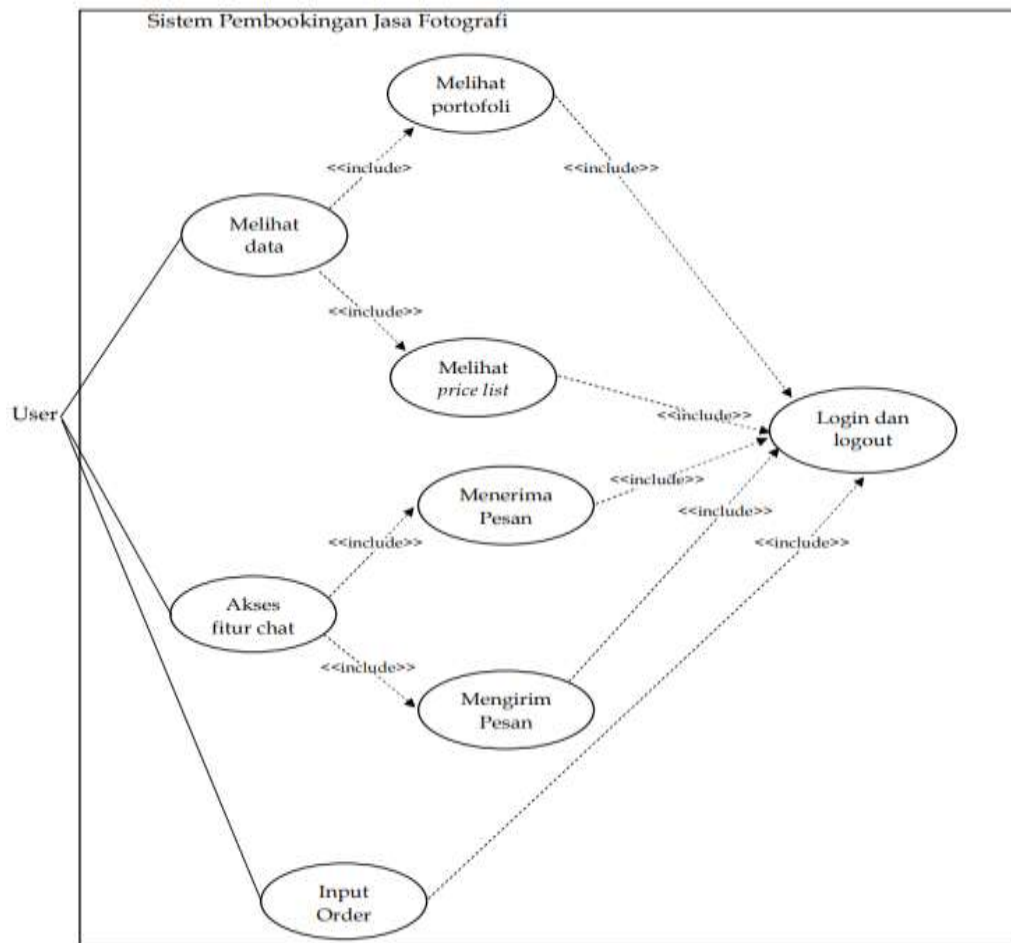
Sistem Pembookingan Jasa Fotografi

Melihat portofoli

<<include>

<<include>>

Melihat data

<<include>>

Melihat price list

<<include>>

User

Login dan logout

<<include>>

Menerima Pesan

<<include>>

<<include>>

<<include>>

Akses fitur chat

<<include>>

Mengirim Pesan

Input Order